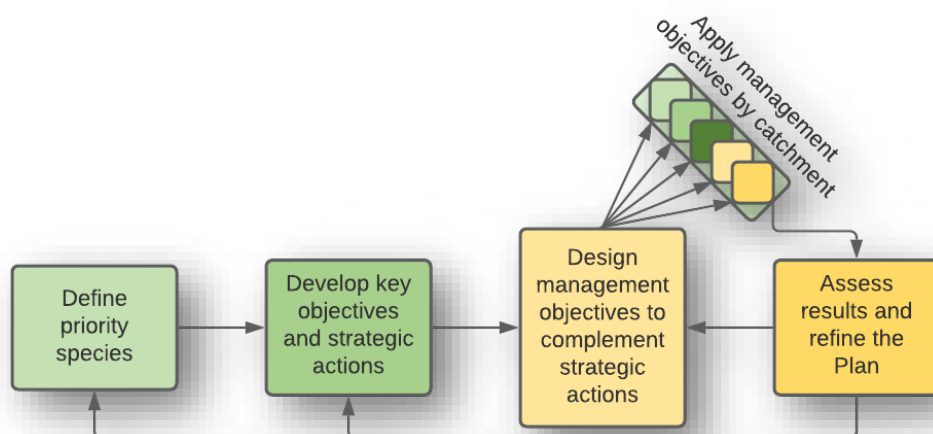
Apply management objectives by catchment

Define priority species

Develop key objectives and strategic actions

Design management objectives to complement strategic actions

Assess results and refine the Plan